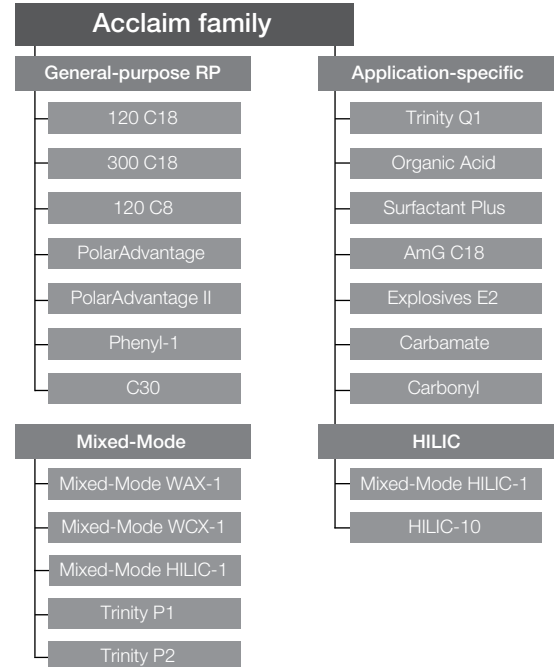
Acclaim family

General-purpose RP

120 C18

300 C18

120 C8

PolarAdvantage

PolarAdvantage II

Phenyl-1

C30

Mixed-Mode

Mixed-Mode WAX-1

Mixed-Mode WCX-1

Mixed-Mode HILIC-1

Trinity P1

Trinity P2

Application-specific

Trinity Q1

Organic Acid

Surfactant Plus

AmG C18

Explosives E2

Carbamate

Carbonyl

HILIC

Mixed-Mode HILIC-1

HILIC-10